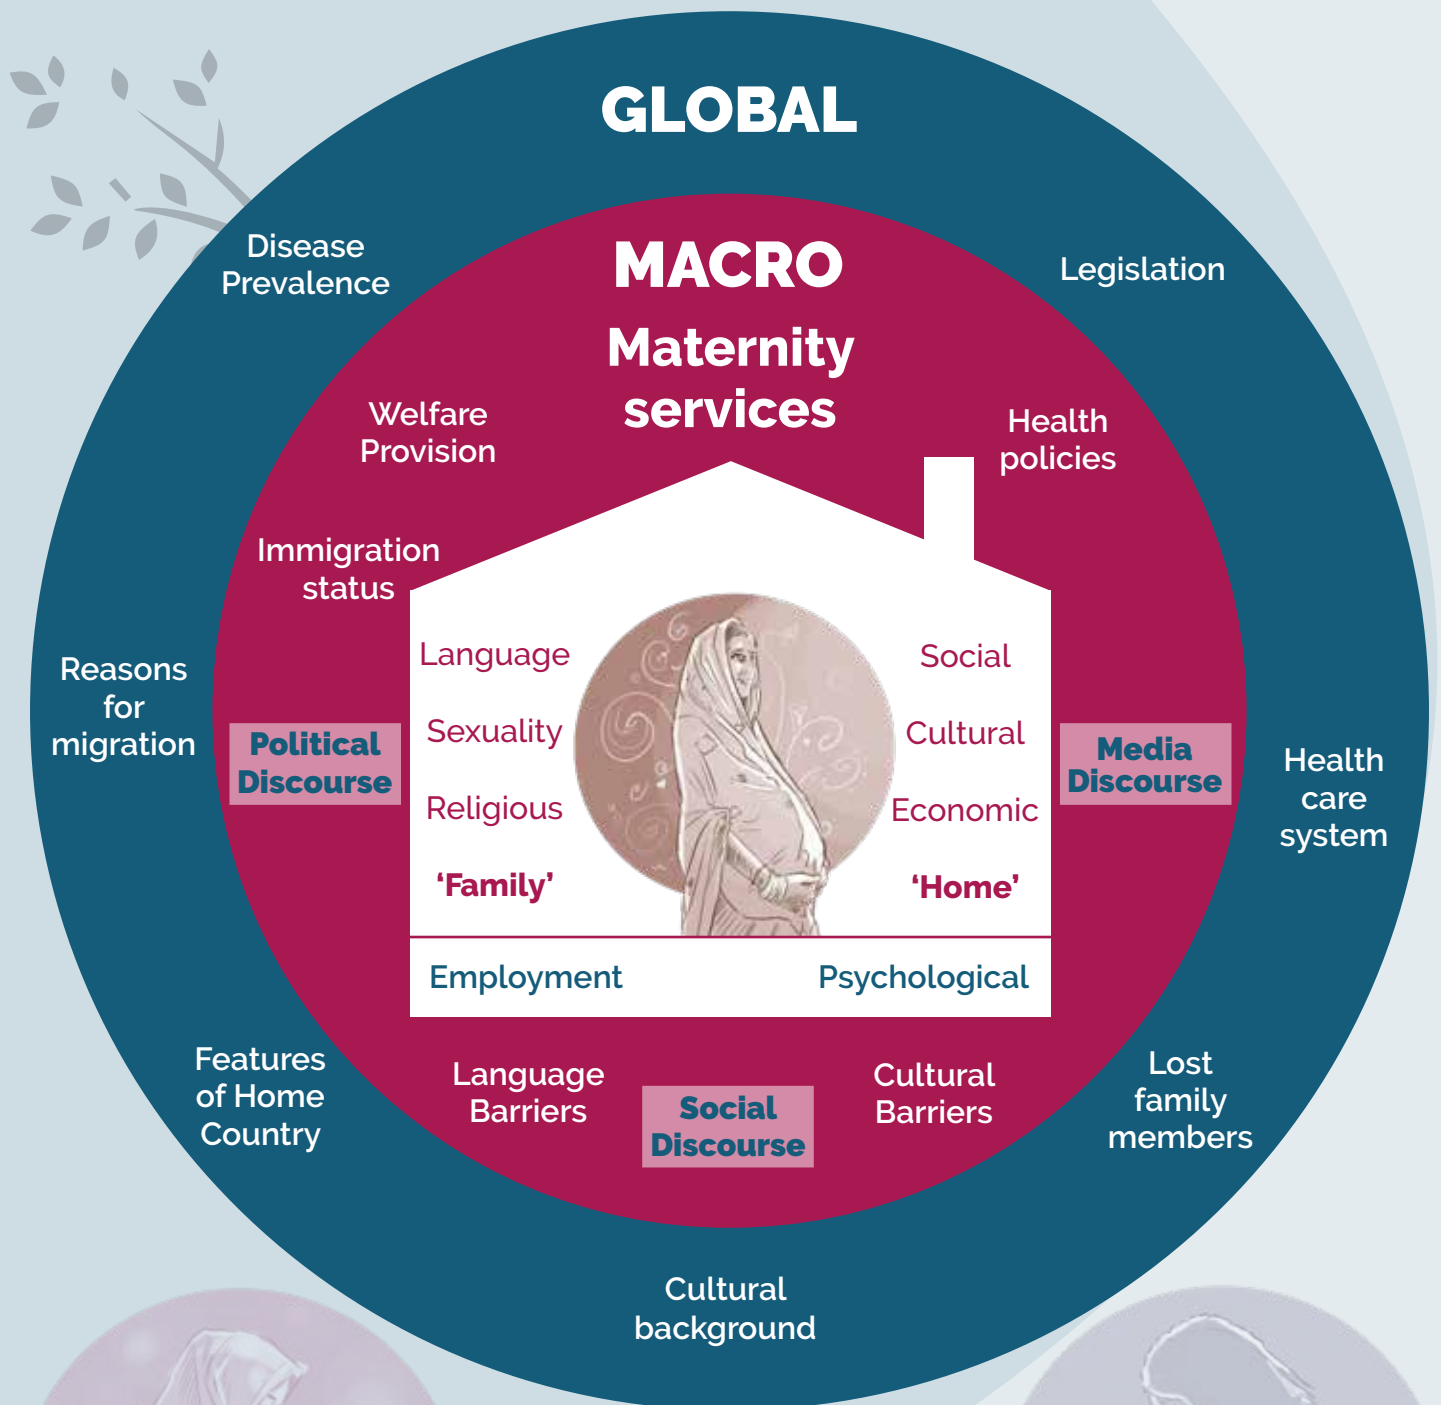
GLOBAL

Disease Prevalence

Legislation

MACRO

Maternity services

Welfare Provision

Health policies

Immigration status

Reasons for migration

Political Discourse

Language

Sexuality

Religious

'Family'

Social

Cultural

Economic

'Home'

Media Discourse

Health care system

Employment

Psychological

Features of Home Country

Language Barriers

Social Discourse

Cultural Barriers

Lost family members

Cultural background